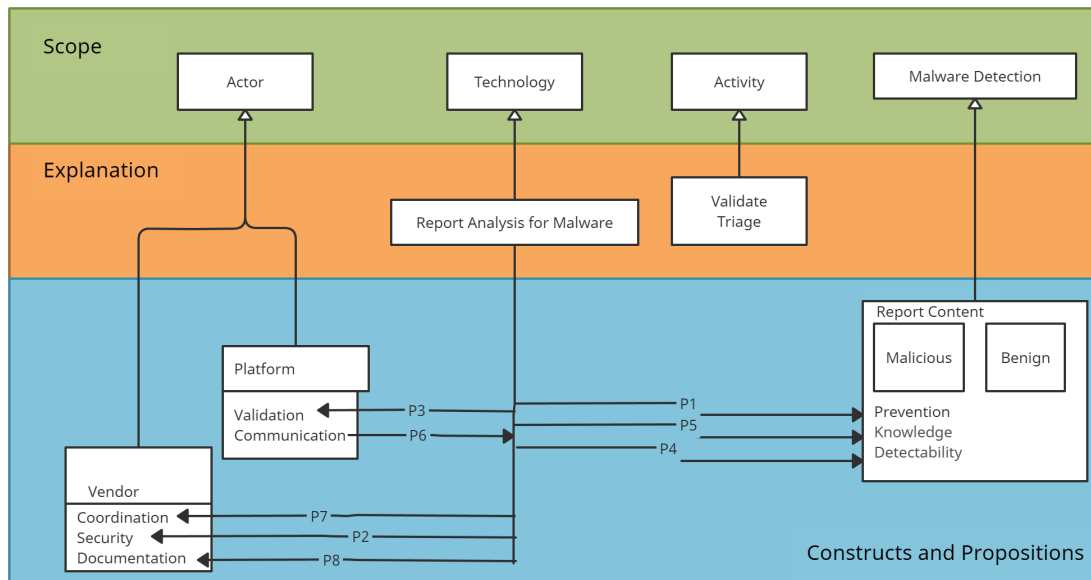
Scope

Actor

Technology

Activity

Malware Detection

Explanation

Report Analysis for Malware

Validate
Triage

Report Content

Malicious

Benign

Platform

Validation
Communication

P3

P6

P1

P5

P4

Prevention
Knowledge
Detectability

Vendor

Coordination
Security
Documentation

P7

P2

P8

Constructs and Propositions